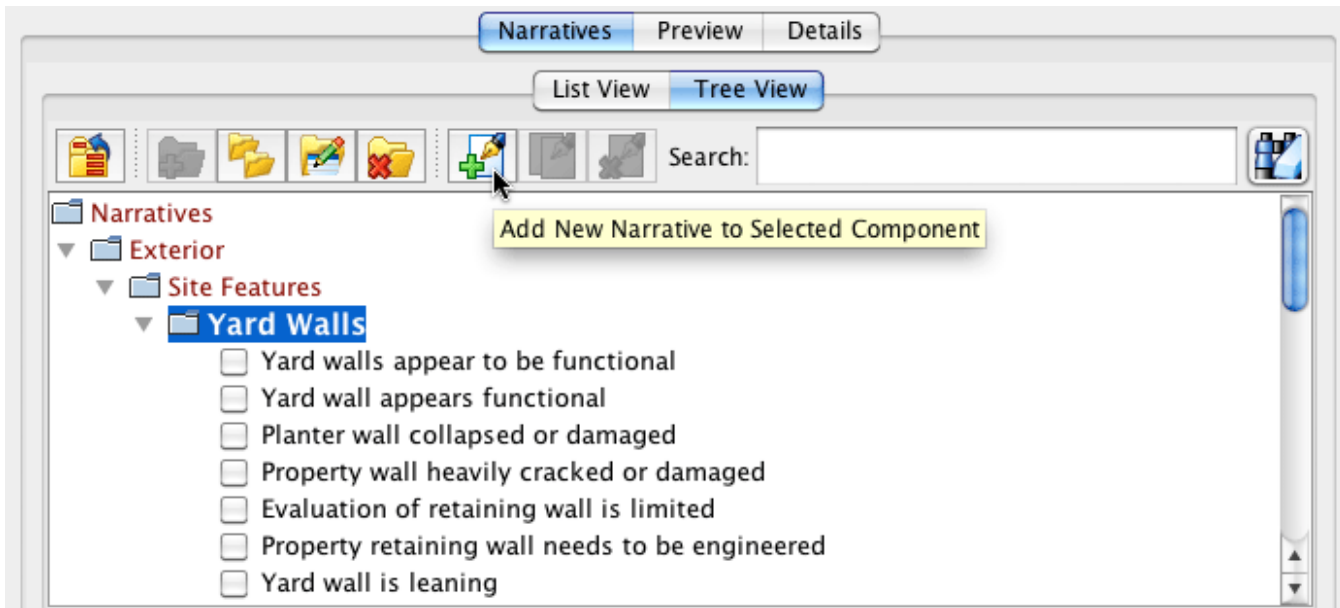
Narratives Preview Details

List View Tree View

Search:

Add New Narrative to Selected Component

Narratives
Exterior
Site Features
Yard Walls
Yard walls appear to be functional
Yard wall appears functional
Planter wall collapsed or damaged
Property wall heavily cracked or damaged
Evaluation of retaining wall is limited
Property retaining wall needs to be engineered
Yard wall is leaning